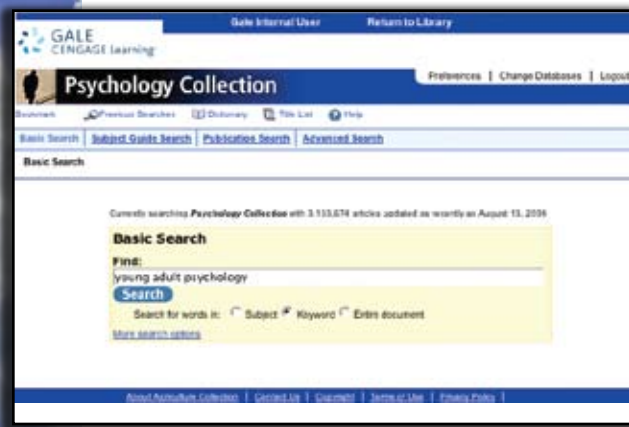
Gale Internal User | Return to Library

GALE CENGAGE Learning

Psychology Collection

Preferences | Change Databases | Logout

Bookmark | Previous Searches | Dictionary | Title List | Help

Basic Search | Subject Guide Search | Publication Search | Advanced Search

Basic Search

Currently searching Psychology Collection with 3,133,674 articles updated as recently as August 13, 2008

Basic Search

Find:

young adult psychology

Search

Search for words in: Subject Keyword Entire document

More search options

About Psychology Collection | Contact Us | Copyright | Terms of Use | Privacy Policy |